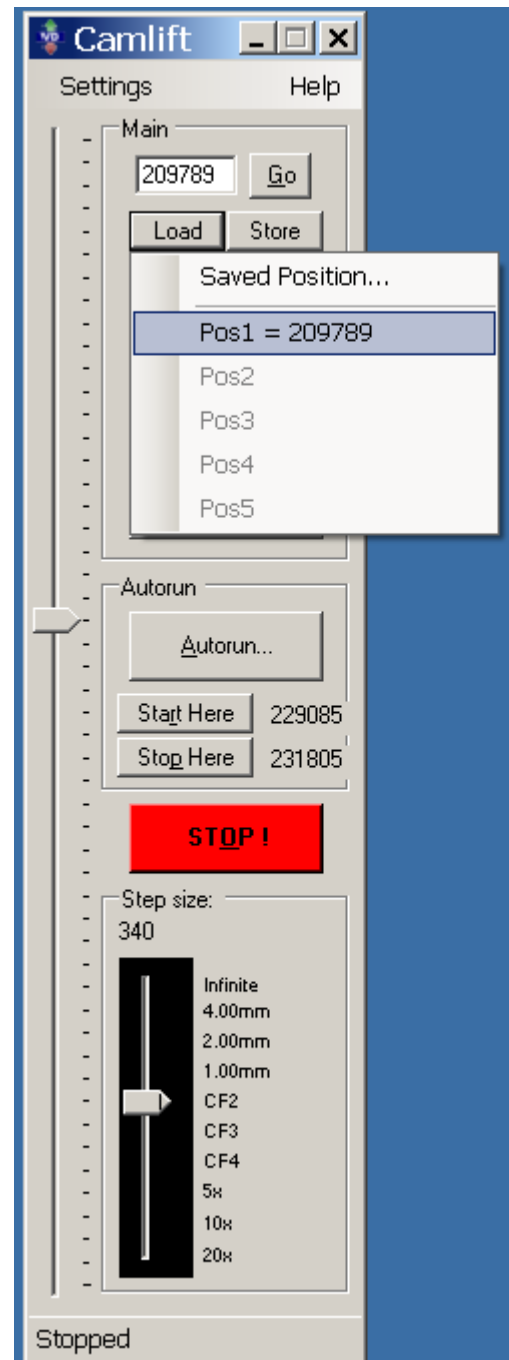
Camlift

Settings Help

Main

209789 Go

Load Store

Saved Position...

Pos1 = 209789

Pos2

Pos3

Pos4

Pos5

Autorun

Autorun...

Start Here 229085

Stop Here 231805

STOP !

Step size:

340

Infinite
4.00mm
2.00mm
1.00mm
CF2
CF3
CF4
5x
10x
20x

Stopped